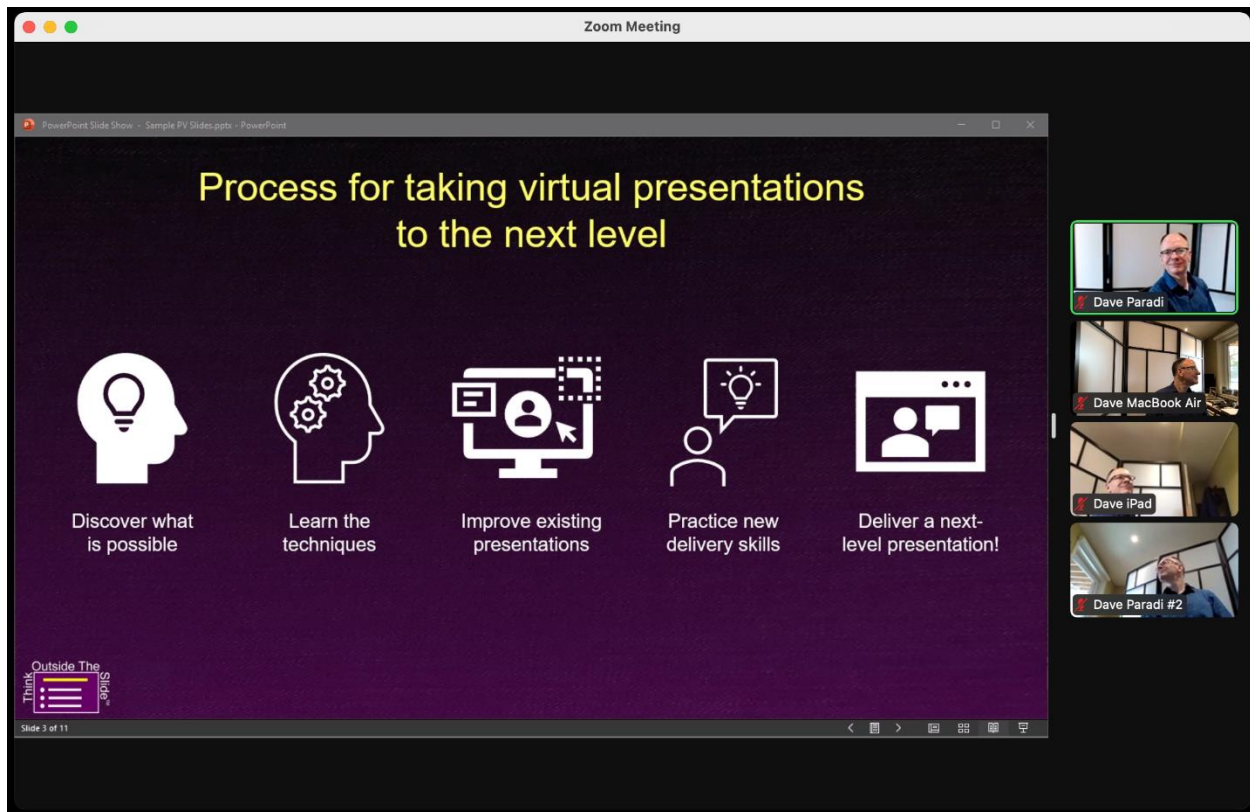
Zoom Meeting

PowerPoint Slide Show - Sample PV Slides.pptx - PowerPoint

Process for taking virtual presentations to the next level

Discover what is possible

Learn the techniques

Improve existing presentations

Practice new delivery skills

Deliver a next-level presentation!

Think Outside The Slide™

Slide 3 of 11

Dave Paradi

Dave MacBook Air

Dave iPad

Dave Paradi #2